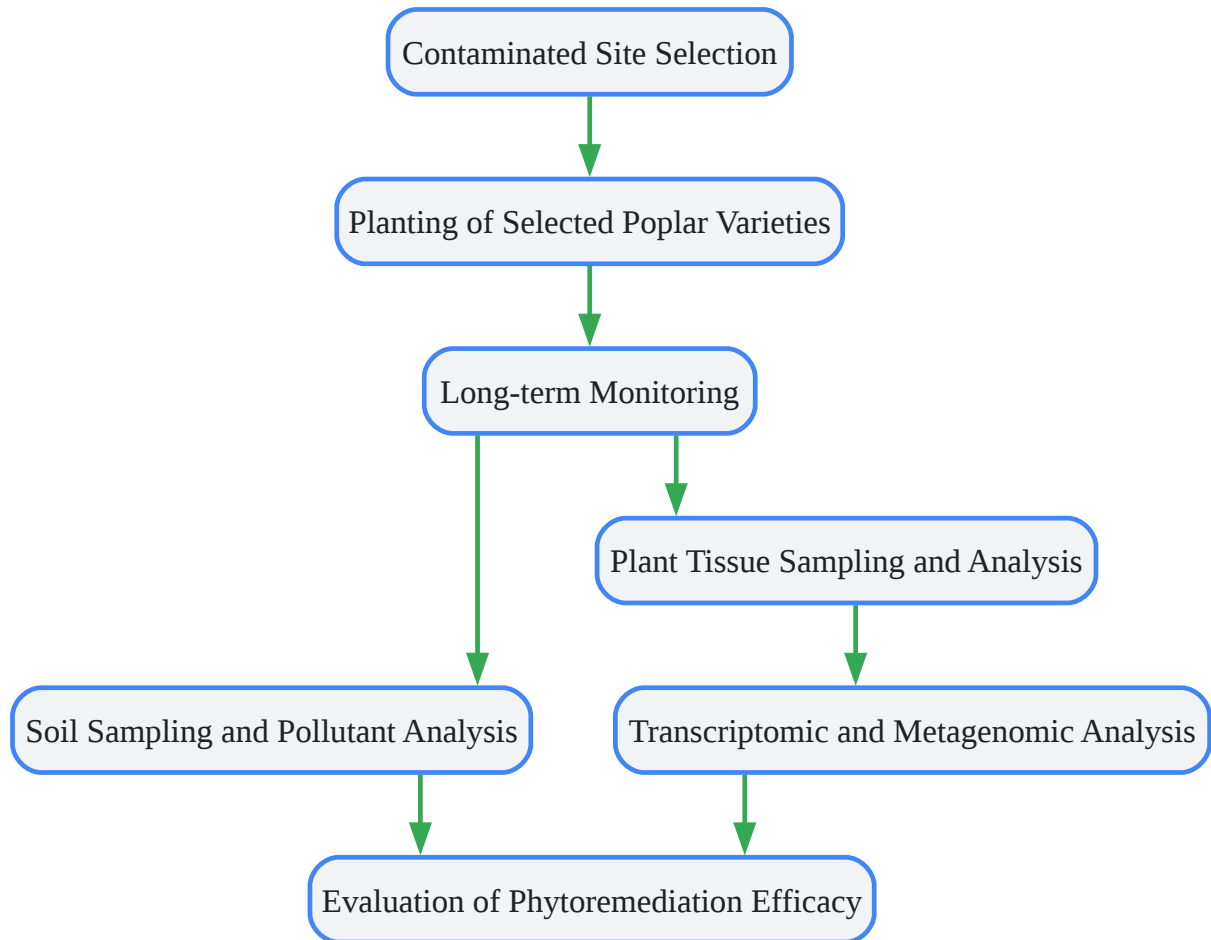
Contaminated Site Selection

Planting of Selected Poplar Varieties

Long-term Monitoring

Plant Tissue Sampling and Analysis

Soil Sampling and Pollutant Analysis

Transcriptomic and Metagenomic Analysis

Evaluation of Phytoremediation Efficacy